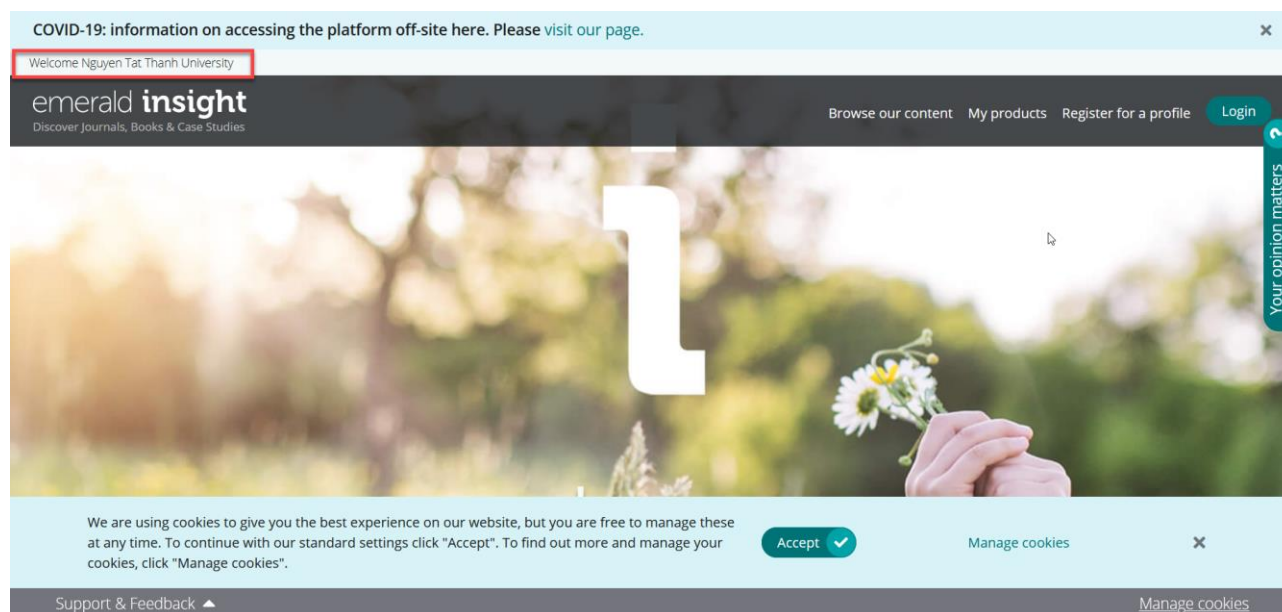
COVID-19: information on accessing the platform off-site here. Please visit our page.

×

Welcome Nguyen Tat Thanh University

emerald insight
Discover Journals, Books & Case Studies

Browse our content My products Register for a profile Login

Your opinion matters

We are using cookies to give you the best experience on our website, but you are free to manage these at any time. To continue with our standard settings click "Accept". To find out more and manage your cookies, click "Manage cookies".

Accept

Manage cookies

×

Support & Feedback

Manage cookies